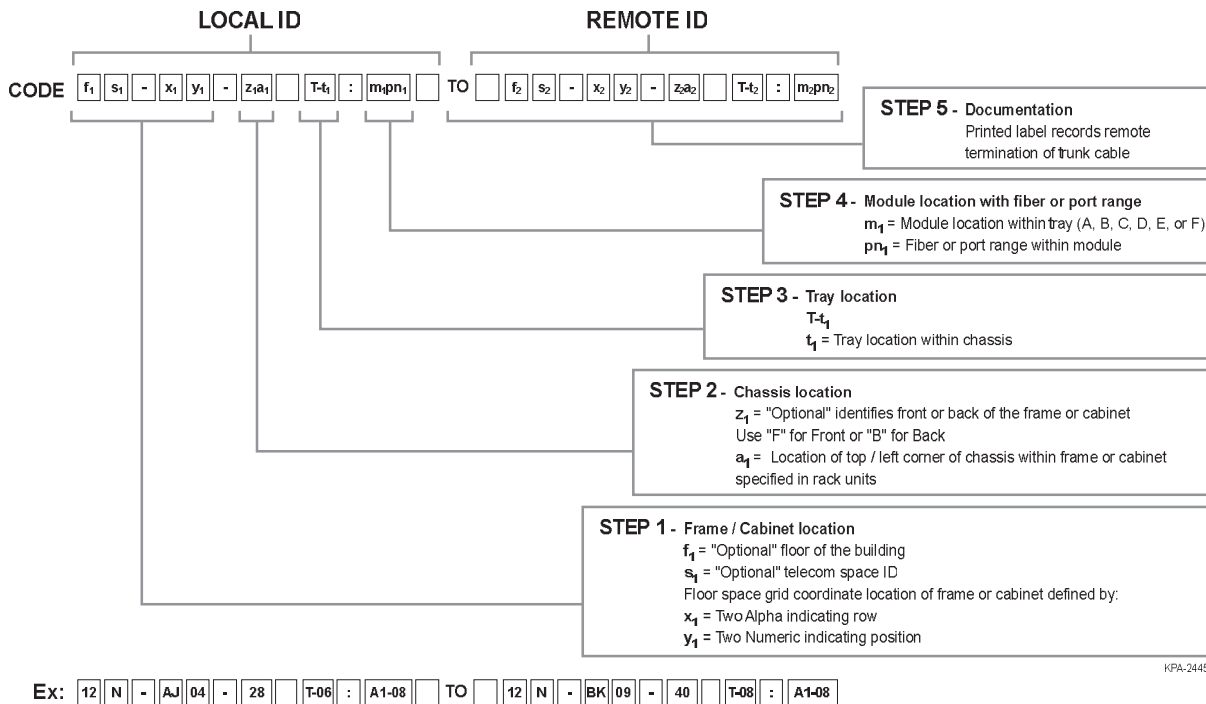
LOCAL ID

REMOTE ID

CODE $f_1$ $s_1$ - $x_1$ $y_1$ - $z_1a_1$ T-$t_1$ : $m_1pn_1$ TO $f_2$ $s_2$ - $x_2$ $y_2$ - $z_2a_2$ T-$t_2$ : $m_2pn_2$

STEP 5 - Documentation
Printed label records remote termination of trunk cable

STEP 4 - Module location with fiber or port range
$m_1$ = Module location within tray (A, B, C, D, E, or F)
$pn_1$ = Fiber or port range within module

STEP 3 - Tray location
T-$t_1$
$t_1$ = Tray location within chassis

STEP 2 - Chassis location
$z_1$ = "Optional" identifies front or back of the frame or cabinet
Use "F" for Front or "B" for Back
$a_1$ = Location of top / left corner of chassis within frame or cabinet specified in rack units

STEP 1 - Frame / Cabinet location
$f_1$ = "Optional" floor of the building
$s_1$ = "Optional" telecom space ID
Floor space grid coordinate location of frame or cabinet defined by:
$x_1$ = Two Alpha indicating row
$y_1$ = Two Numeric indicating position

KPA-2445

Ex: 12 N - AJ 04 - 28 T-06 : A1-08 TO 12 N - BK 09 - 40 T-08 : A1-08